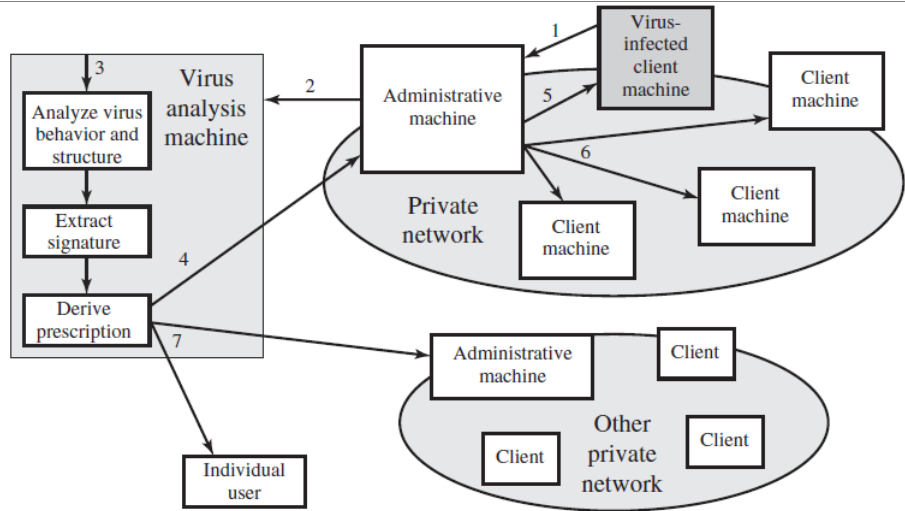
3

Virus analysis machine

Analyze virus behavior and structure

Extract signature

Derive prescription

2

1

Virus-infected client machine

Administrative machine

5

Client machine

6

Private network

Client machine

Client machine

4

7

Administrative machine

Client

Other private network

Client

Client

Individual user